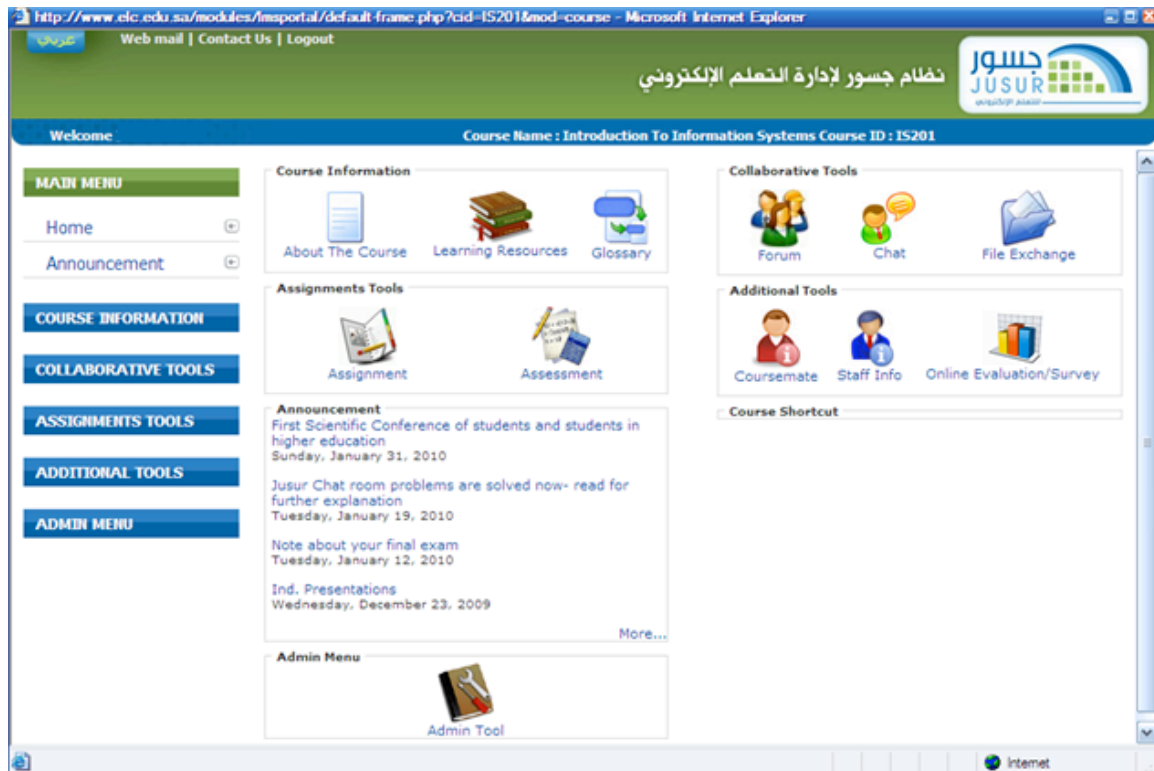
http://www.elc.edu.sa/modules/lmsportal/default-frame.php?cid=IS201&mod=course - Microsoft Internet Explorer

عربي
Web mail | Contact Us | Logout

نظام جسور لإدارة التعلم الإلكتروني

جسور
JUSUR
للتعلم الإلكتروني

Welcome

Course Name : Introduction To Information Systems Course ID : IS201

MAIN MENU
Home
Announcement

COURSE INFORMATION
COLLABORATIVE TOOLS
ASSIGNMENTS TOOLS
ADDITIONAL TOOLS
ADMIN MENU

Course Information
About The Course
Learning Resources
Glossary

Assignments Tools
Assignment
Assessment

Announcement
First Scientific Conference of students and students in higher education
Sunday, January 31, 2010

Jusur Chat room problems are solved now- read for further explanation
Tuesday, January 19, 2010

Note about your final exam
Tuesday, January 12, 2010

Ind. Presentations
Wednesday, December 23, 2009

More...

Admin Menu
Admin Tool

Collaborative Tools
Forum
Chat
File Exchange

Additional Tools
Coursemate
Staff Info
Online Evaluation/Survey

Course Shortcut

Internet